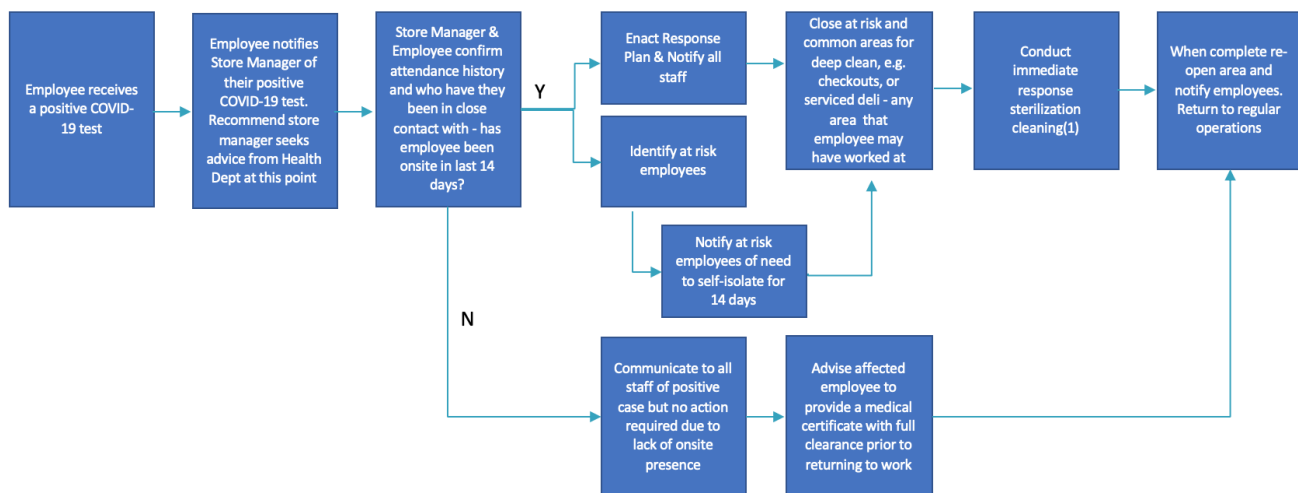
Employee receives a positive COVID-19 test

Employee notifies Store Manager of their positive COVID-19 test. Recommend store manager seeks advice from Health Dept at this point

Store Manager & Employee confirm attendance history and who have they been in close contact with - has employee been onsite in last 14 days?

Y

Enact Response Plan & Notify all staff

Identify at risk employees

Notify at risk employees of need to self-isolate for 14 days

Close at risk and common areas for deep clean, e.g. checkouts, or serviced deli - any area that employee may have worked at

Conduct immediate response sterilization cleaning(1)

When complete re-open area and notify employees. Return to regular operations

N

Communicate to all staff of positive case but no action required due to lack of onsite presence

Advise affected employee to provide a medical certificate with full clearance prior to returning to work